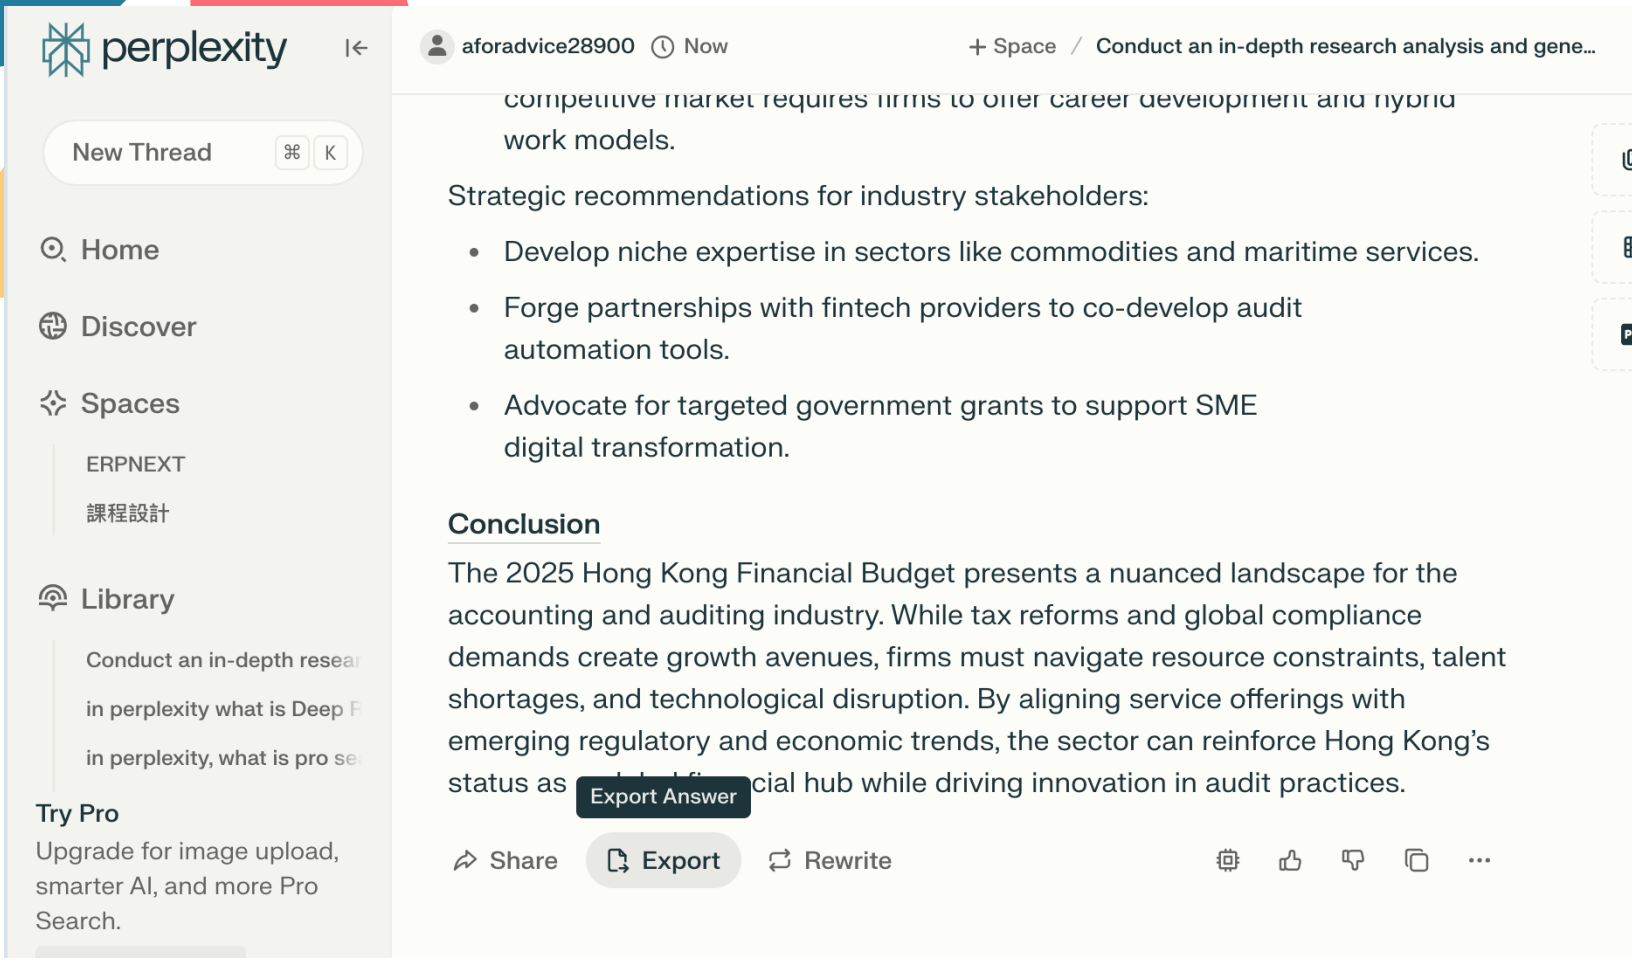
perplexity

New Thread ⌘ K

Home

Discover

Spaces

ERPNEXT

課程設計

Library

Conduct an in-depth resea

in perplexity what is Deep F

in perplexity, what is pro se

Try Pro

Upgrade for image upload, smarter AI, and more Pro Search.

aforadvice28900 Now

+ Space / Conduct an in-depth research analysis and gene...

competitive market requires firms to offer career development and hybrid work models.

Strategic recommendations for industry stakeholders:

- Develop niche expertise in sectors like commodities and maritime services.
- Forge partnerships with fintech providers to co-develop audit automation tools.
- Advocate for targeted government grants to support SME digital transformation.

Conclusion

The 2025 Hong Kong Financial Budget presents a nuanced landscape for the accounting and auditing industry. While tax reforms and global compliance demands create growth avenues, firms must navigate resource constraints, talent shortages, and technological disruption. By aligning service offerings with emerging regulatory and economic trends, the sector can reinforce Hong Kong's status as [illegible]cial hub while driving innovation in audit practices.

Export Answer

Share Export Rewrite